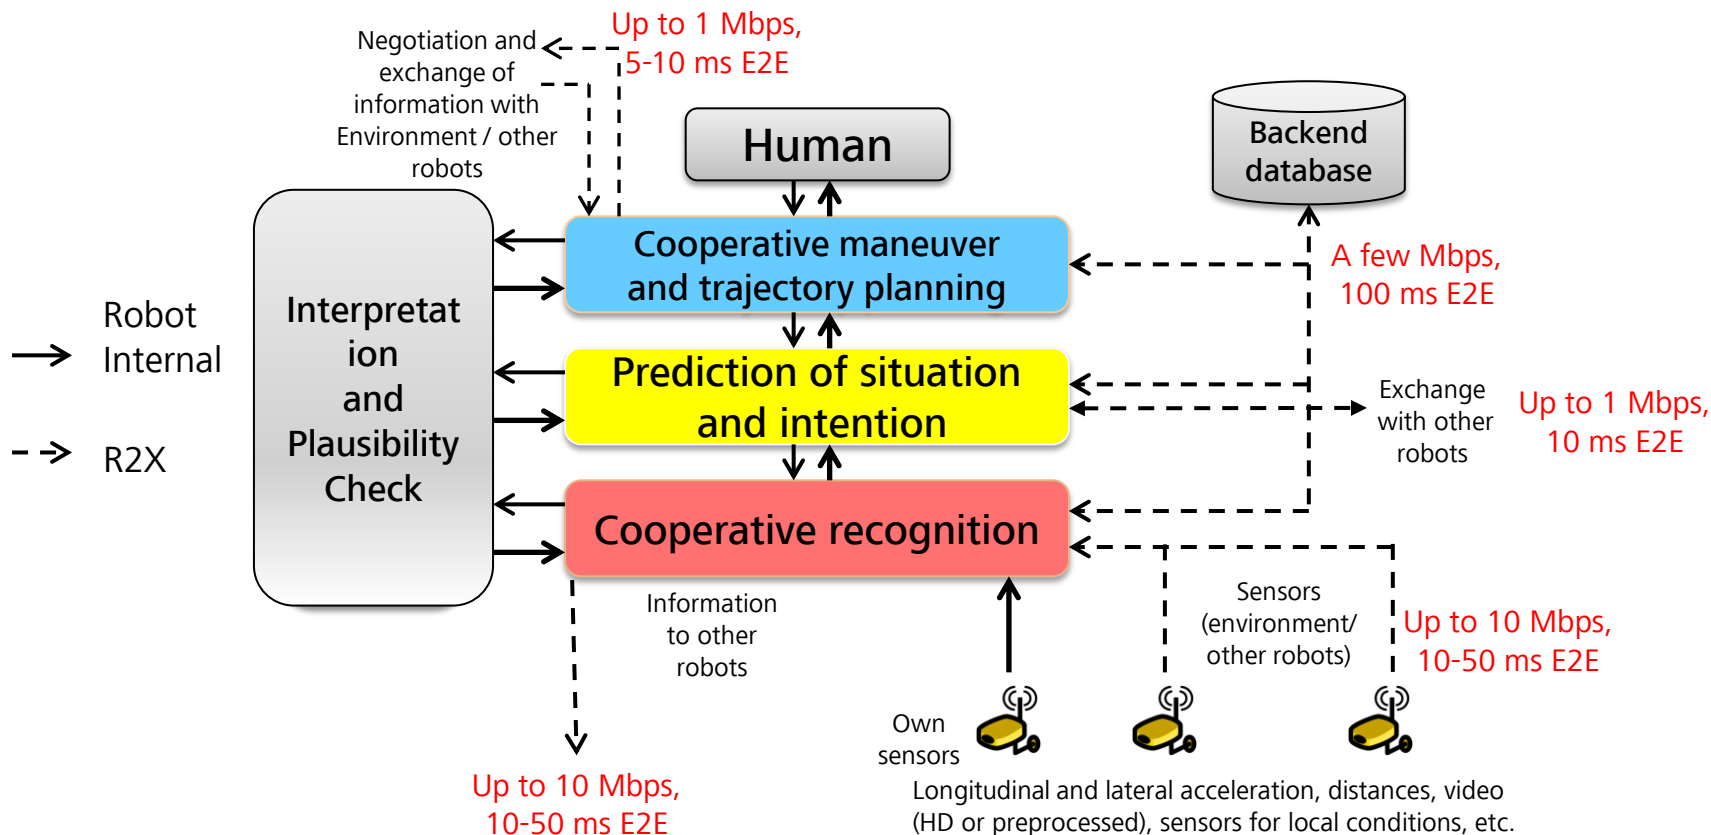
Negotiation and exchange of information with Environment / other robots

Up to 1 Mbps, 5-10 ms E2E

Human

Backend database

Robot Internal

R2X

Interpretation and Plausibility Check

Cooperative maneuver and trajectory planning

A few Mbps, 100 ms E2E

Prediction of situation and intention

Exchange with other robots

Up to 1 Mbps, 10 ms E2E

Cooperative recognition

Information to other robots

Sensors (environment/ other robots)

Up to 10 Mbps, 10-50 ms E2E

Own sensors

Up to 10 Mbps, 10-50 ms E2E

Longitudinal and lateral acceleration, distances, video (HD or preprocessed), sensors for local conditions, etc.